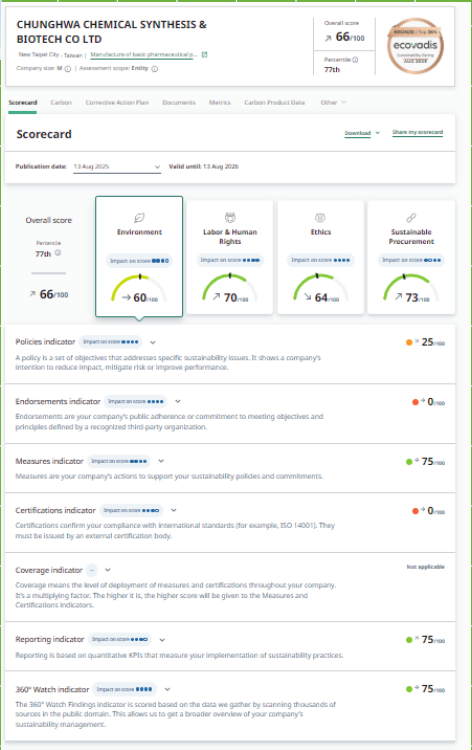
CHUNGHWA CHEMICAL SYNTHESIS & BIOTECH CO LTD

New Taipei City · Taiwan | Manufacture of basic pharmaceutical p...

Company size: M | Assessment scope: Entity

Overall score
↗ 66/100

Percentile
77th

BRONZE | Top 35%
ecovadis
Sustainability Rating
AUG 2025

Scorecard   Carbon   Corrective Action Plan   Documents   Metrics   Carbon Product Data   Other

Scorecard

Download   Share my scorecard

Publication date: 13 Aug 2025   Valid until: 13 Aug 2026

Overall score

Percentile
77th

↗ 66/100

Environment
Impact on score
→ 60/100

Labor & Human Rights
Impact on score
↗ 70/100

Ethics
Impact on score
↘ 64/100

Sustainable Procurement
Impact on score
↗ 73/100

Policies indicator   Impact on score
A policy is a set of objectives that addresses specific sustainability issues. It shows a company's intention to reduce impact, mitigate risk or improve performance.
↗ 25/100

Endorsements indicator   Impact on score
Endorsements are your company's public adherence or commitment to meeting objectives and principles defined by a recognized third-party organization.
→ 0/100

Measures indicator   Impact on score
Measures are your company's actions to support your sustainability policies and commitments.
↗ 75/100

Certifications indicator   Impact on score
Certifications confirm your compliance with international standards (for example, ISO 14001). They must be issued by an external certification body.
→ 0/100

Coverage indicator   -
Coverage means the level of deployment of measures and certifications throughout your company. It's a multiplying factor. The higher it is, the higher score will be given to the Measures and Certifications indicators.
Not applicable

Reporting indicator   Impact on score
Reporting is based on quantitative KPIs that measure your implementation of sustainability practices.
↗ 75/100

360° Watch indicator   Impact on score
The 360° Watch Findings indicator is scored based on the data we gather by scanning thousands of sources in the public domain. This allows us to get a broader overview of your company's sustainability management.
↗ 75/100